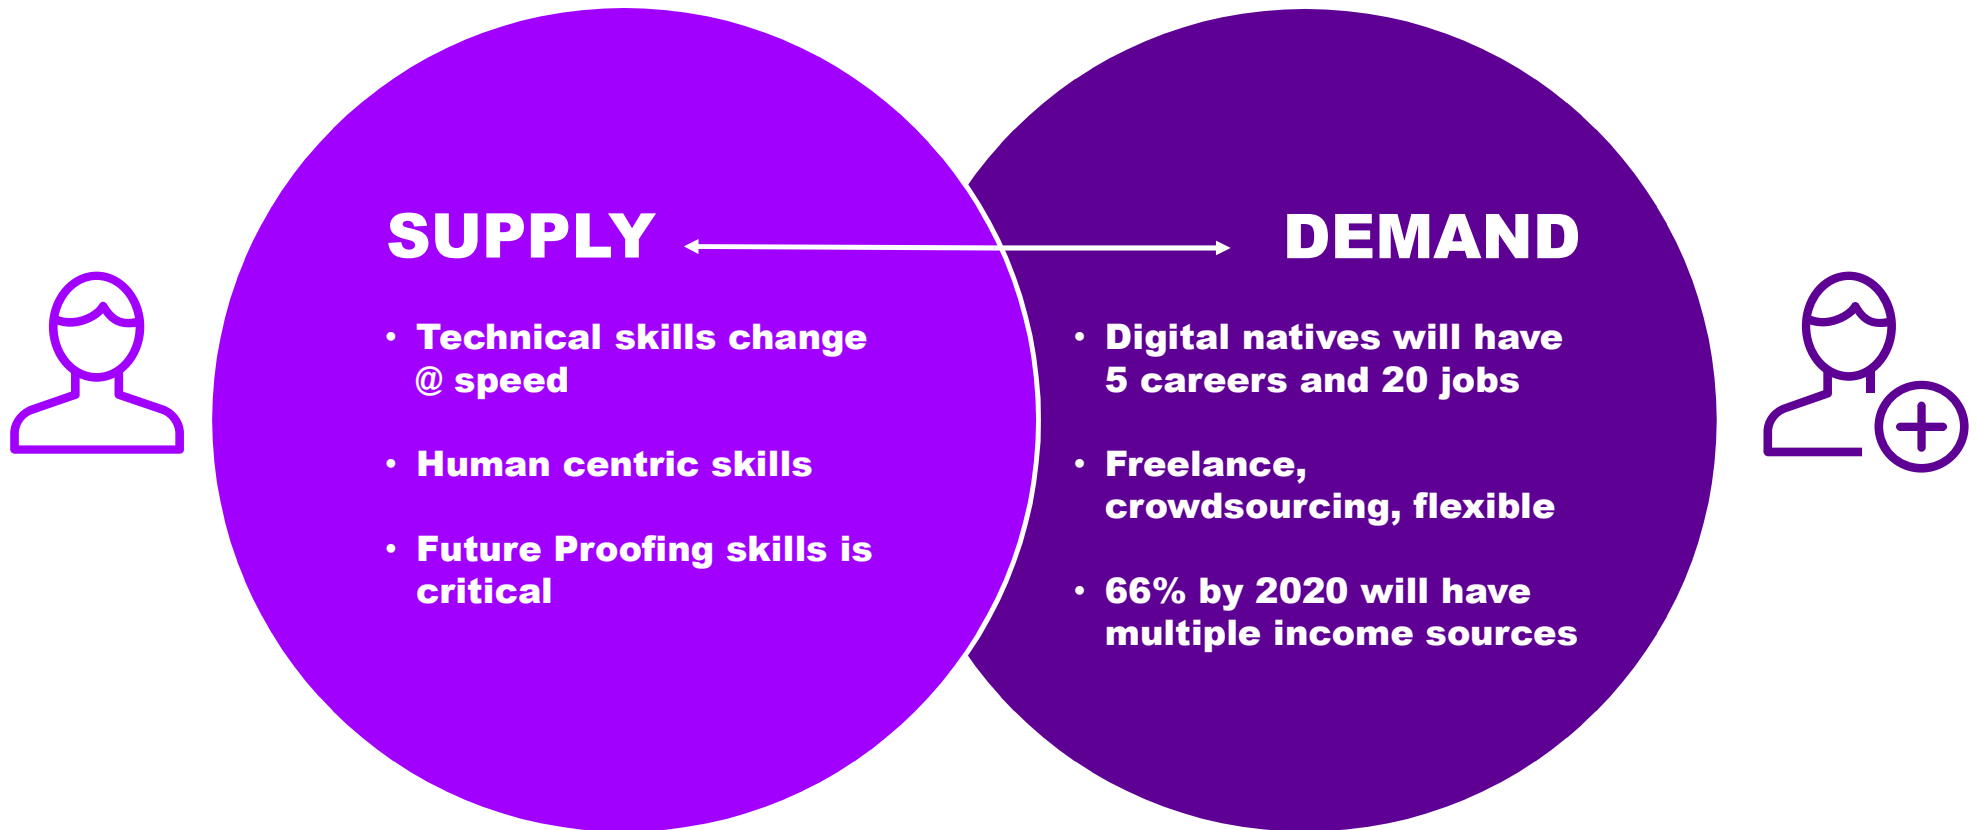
SUPPLY

- Technical skills change @ speed
- Human centric skills
- Future Proofing skills is critical

DEMAND

- Digital natives will have 5 careers and 20 jobs
- Freelance, crowdsourcing, flexible
- 66% by 2020 will have multiple income sources